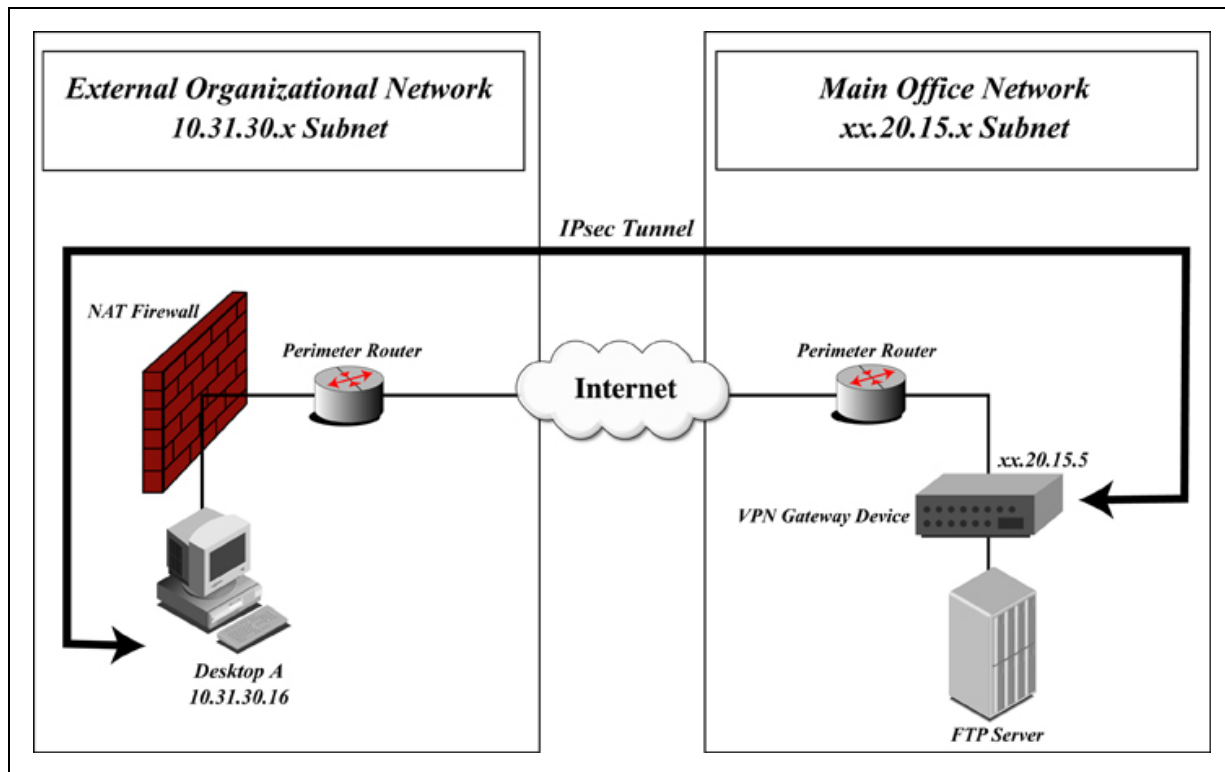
External Organizational Network
10.31.30.x Subnet

Main Office Network
xx.20.15.x Subnet

IPsec Tunnel

NAT Firewall

Perimeter Router

Internet

Perimeter Router

xx.20.15.5

VPN Gateway Device

Desktop A
10.31.30.16

FTP Server